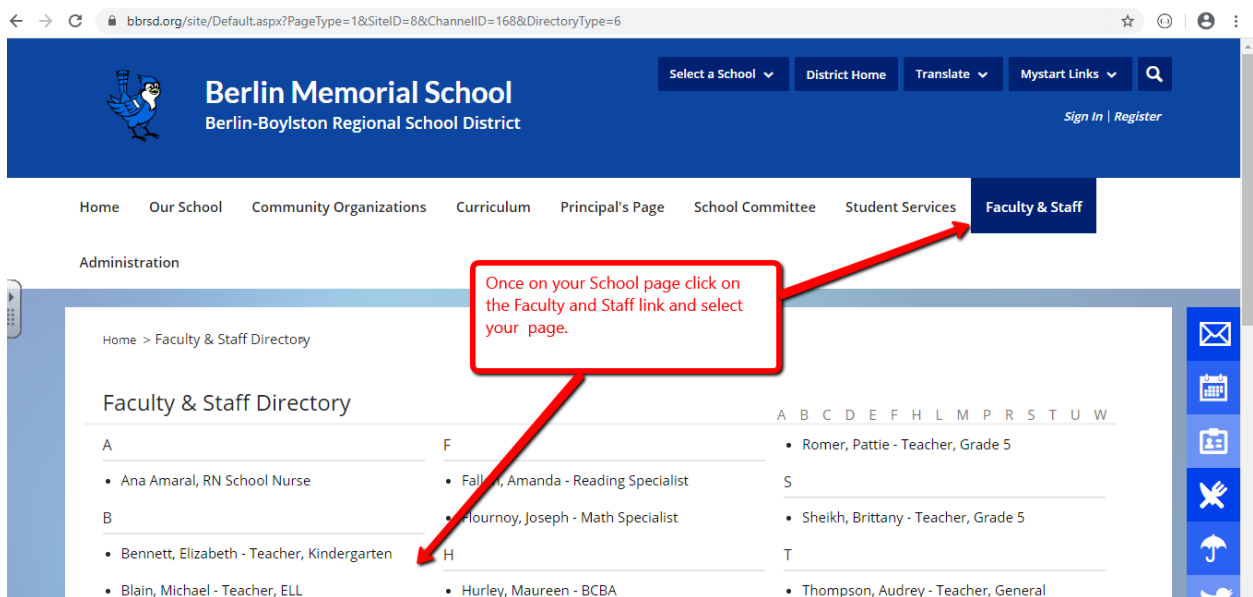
bbrsd.org/site/Default.aspx?PageType=1&SiteID=8&ChannelID=168&DirectoryType=6

Berlin Memorial School
Berlin-Boylston Regional School District

Select a School | District Home | Translate | Mystart Links

Sign In | Register

Home | Our School | Community Organizations | Curriculum | Principal's Page | School Committee | Student Services | Faculty & Staff | Administration

Once on your School page click on the Faculty and Staff link and select your page.

Home > Faculty & Staff Directory

Faculty & Staff Directory

A B C D E F H L M P R S T U W

A
- Ana Amaral, RN School Nurse

B
- Bennett, Elizabeth - Teacher, Kindergarten
- Blain, Michael - Teacher, ELL

F
- Fall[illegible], Amanda - Reading Specialist
- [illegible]lournoy, Joseph - Math Specialist

H
- Hurley, Maureen - BCBA

- Romer, Pattie - Teacher, Grade 5

S
- Sheikh, Brittany - Teacher, Grade 5

T
- Thompson, Audrey - Teacher, General